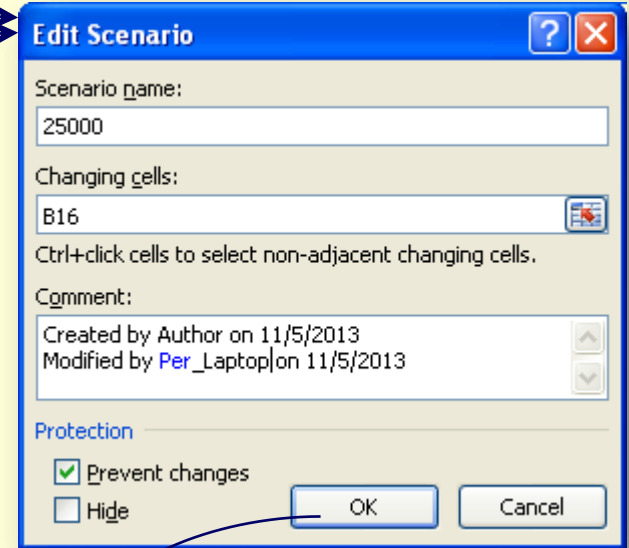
Edit Scenario

Scenario name:

25000

Changing cells:

B16

Ctrl+click cells to select non-adjacent changing cells.

Comment:

Created by Author on 11/5/2013
Modified by Per_Laptop on 11/5/2013

Protection

Prevent changes

Hide

OK

Cancel